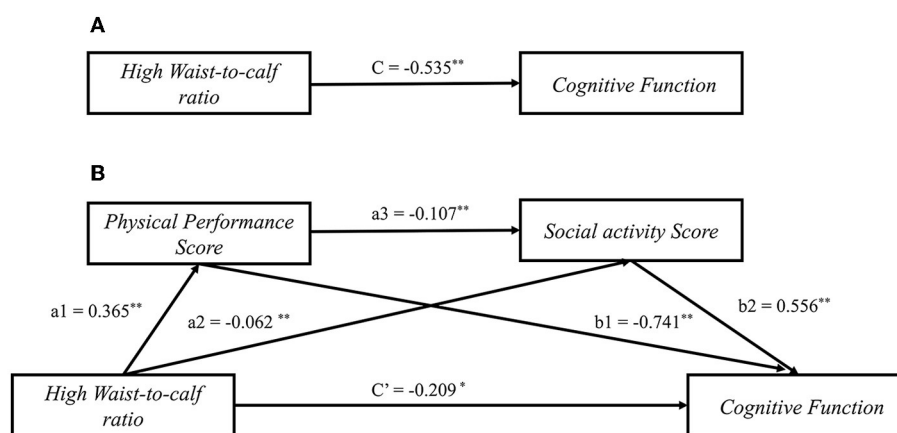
A

High Waist-to-calf ratio

C = -0.535**

Cognitive Function

B

Physical Performance Score

a3 = -0.107**

Social activity Score

a1 = 0.365**

a2 = -0.062 **

b1 = -0.741**

b2 = 0.556**

High Waist-to-calf ratio

C' = -0.209 *

Cognitive Function